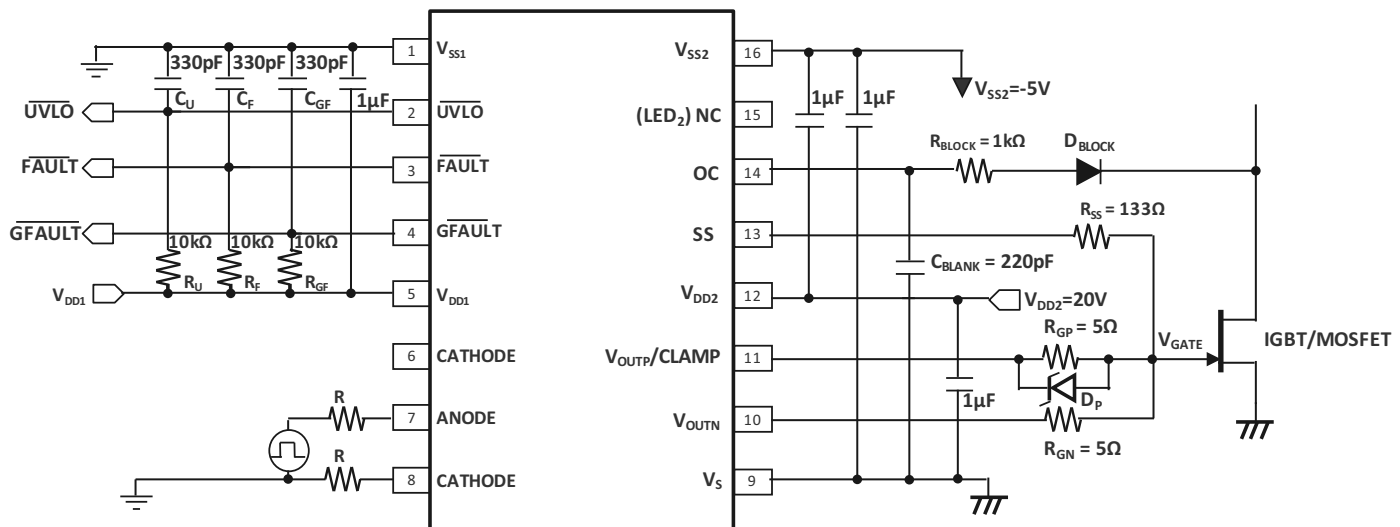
330pF 330pF 330pF
$C_U$ $C_F$ $C_{GF}$ 1µF
$\overline{UVLO}$
$\overline{FAULT}$
$\overline{GFAULT}$
10kΩ 10kΩ 10kΩ
$R_U$ $R_F$ $R_{GF}$
$V_{DD1}$
R
R

1 $V_{SS1}$
2 $\overline{UVLO}$
3 $\overline{FAULT}$
4 $\overline{GFAULT}$
5 $V_{DD1}$
6 CATHODE
7 ANODE
8 CATHODE

$V_{SS2}$ 16
$(LED_2)$ NC 15
OC 14
SS 13
$V_{DD2}$ 12
$V_{OUTP}$/CLAMP 11
$V_{OUTN}$ 10
$V_S$ 9

1µF 1µF
$V_{SS2}$=-5V
$R_{BLOCK}$ = 1kΩ
$D_{BLOCK}$
$R_{SS}$ = 133Ω
$C_{BLANK}$ = 220pF
$V_{DD2}$=20V
$R_{GP}$ = 5Ω
$V_{GATE}$
IGBT/MOSFET
1µF
$D_P$
$R_{GN}$ = 5Ω